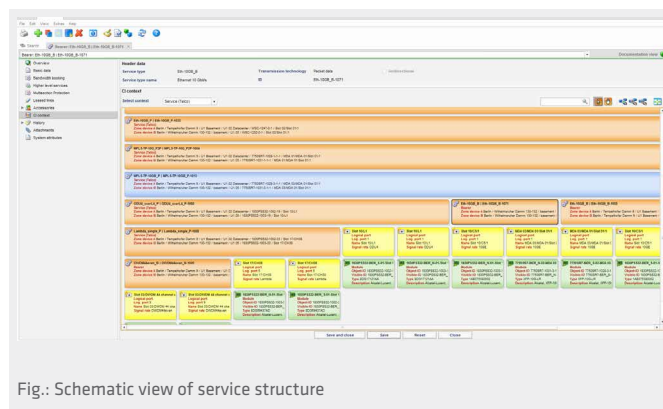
File Edit View Extras Help

Search

Search: Eth-10GB_B-1071

Overview
Basic data
Bandwidth booking
Higher level services
Multisection Protection
Leased lines
Accessories
CI context
History
Attachments
System attributes

Header data

Service type: Eth-10GB_B
Transmission technology: Tested data
Service type name: Ethernet 10 Gbit/s

CI context

Select context: Service (Tabl2)

Save and close
Save
Reset
Close

Fig.: Schematic view of service structure